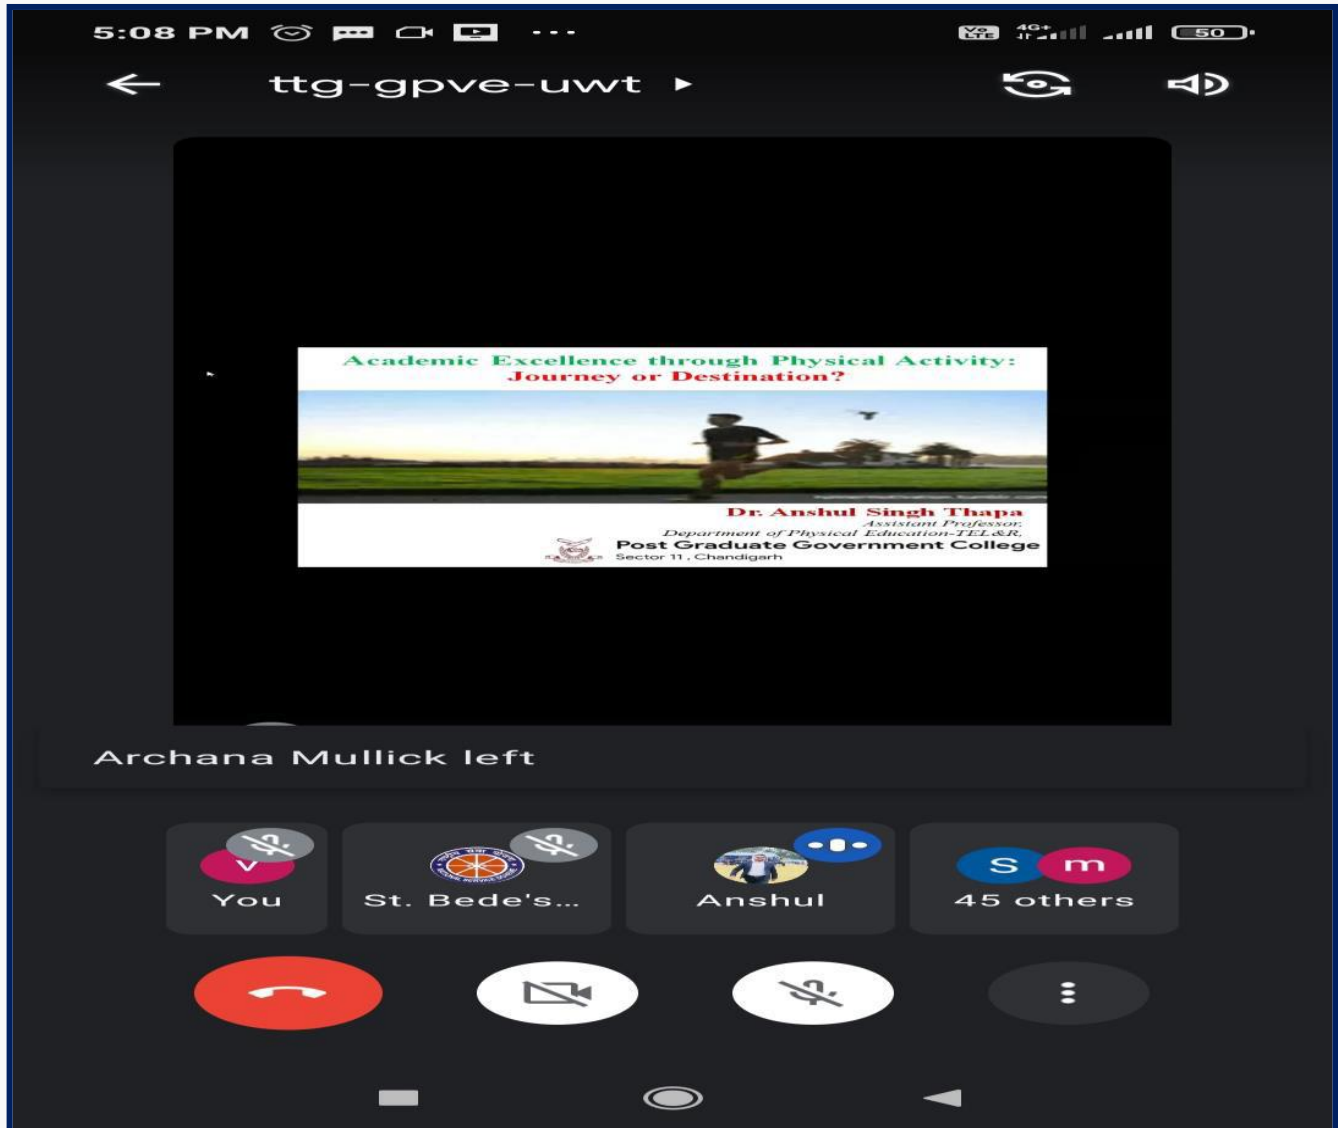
5:08 PM

50

ttg-gpve-uwt

Academic Excellence through Physical Activity: Journey or Destination?

Dr. Anshul Singh Thapa
Assistant Professor,
Department of Physical Education-TEL&R,
Post Graduate Government College
Sector 11, Chandigarh

Archana Mullick left

V
You

St. Bede's...

Anshul

S m
45 others